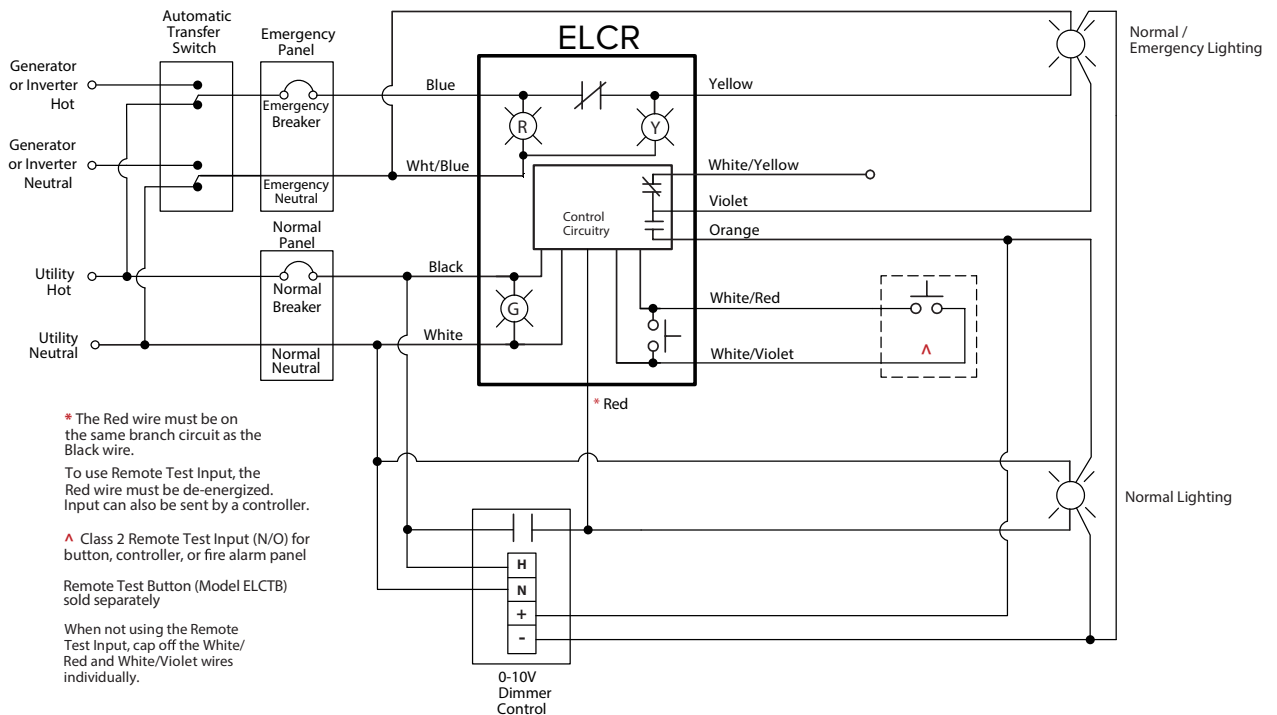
Automatic Transfer Switch

Emergency Panel

ELCR

Normal / Emergency Lighting

Generator or Inverter Hot

Generator or Inverter Neutral

Emergency Breaker

Emergency Neutral

Blue

Yellow

R

Y

Wht/Blue

White/Yellow

Violet

Control Circuitry

Orange

Normal Panel

Utility Hot

Normal Breaker

Black

G

White/Red

Utility Neutral

Normal Neutral

White

White/Violet

^

* Red

* The Red wire must be on the same branch circuit as the Black wire.

To use Remote Test Input, the Red wire must be de-energized. Input can also be sent by a controller.

^ Class 2 Remote Test Input (N/O) for button, controller, or fire alarm panel

Remote Test Button (Model ELCTB) sold separately

When not using the Remote Test Input, cap off the White/Red and White/Violet wires individually.

Normal Lighting

H

N

+

-

0-10V Dimmer Control